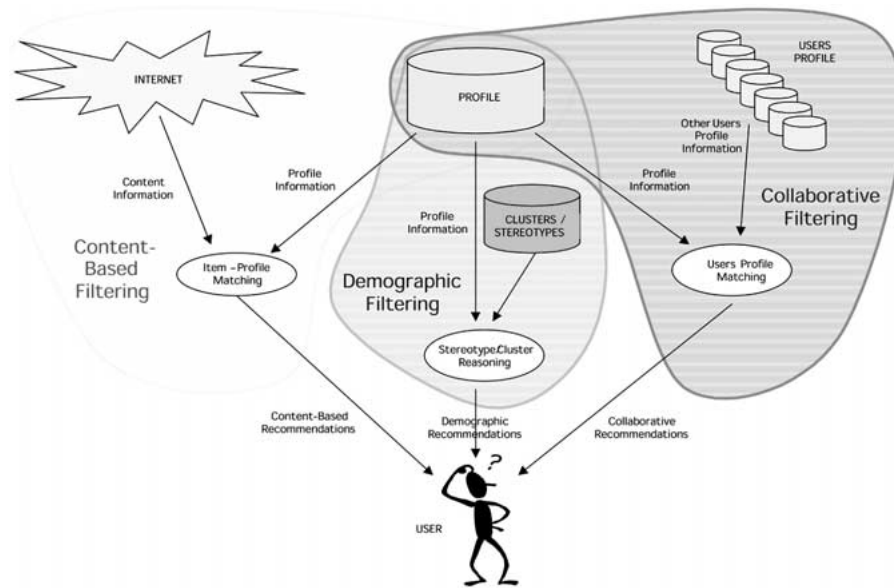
INTERNET

PROFILE

USERS PROFILE

Other Users Profile Information

Content Information

Profile Information

Profile Information

Profile Information

Collaborative Filtering

CLUSTERS / STEREOTYPES

Content-Based Filtering

Item -Profile Matching

Demographic Filtering

Users Profile Matching

Stereotype/Cluster Reasoning

Content-Based Recommendations

Demographic Recommendations

Collaborative Recommendations

?

USER